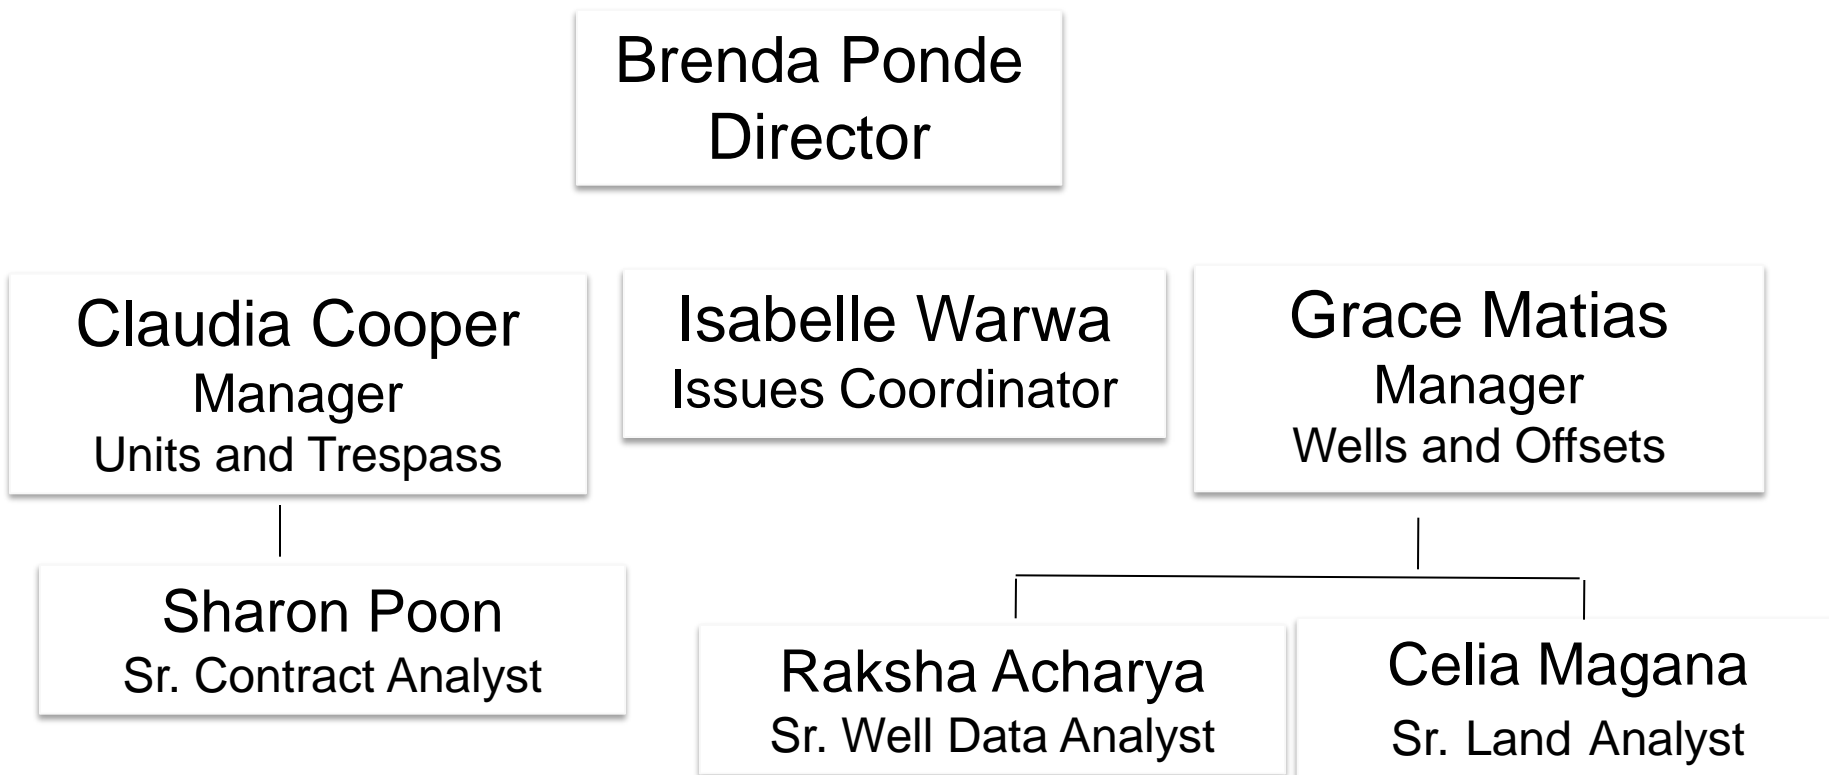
Brenda Ponde
Director

Claudia Cooper
Manager
Units and Trespass

Isabelle Warwa
Issues Coordinator

Grace Matias
Manager
Wells and Offsets

Sharon Poon
Sr. Contract Analyst

Raksha Acharya
Sr. Well Data Analyst

Celia Magana
Sr. Land Analyst